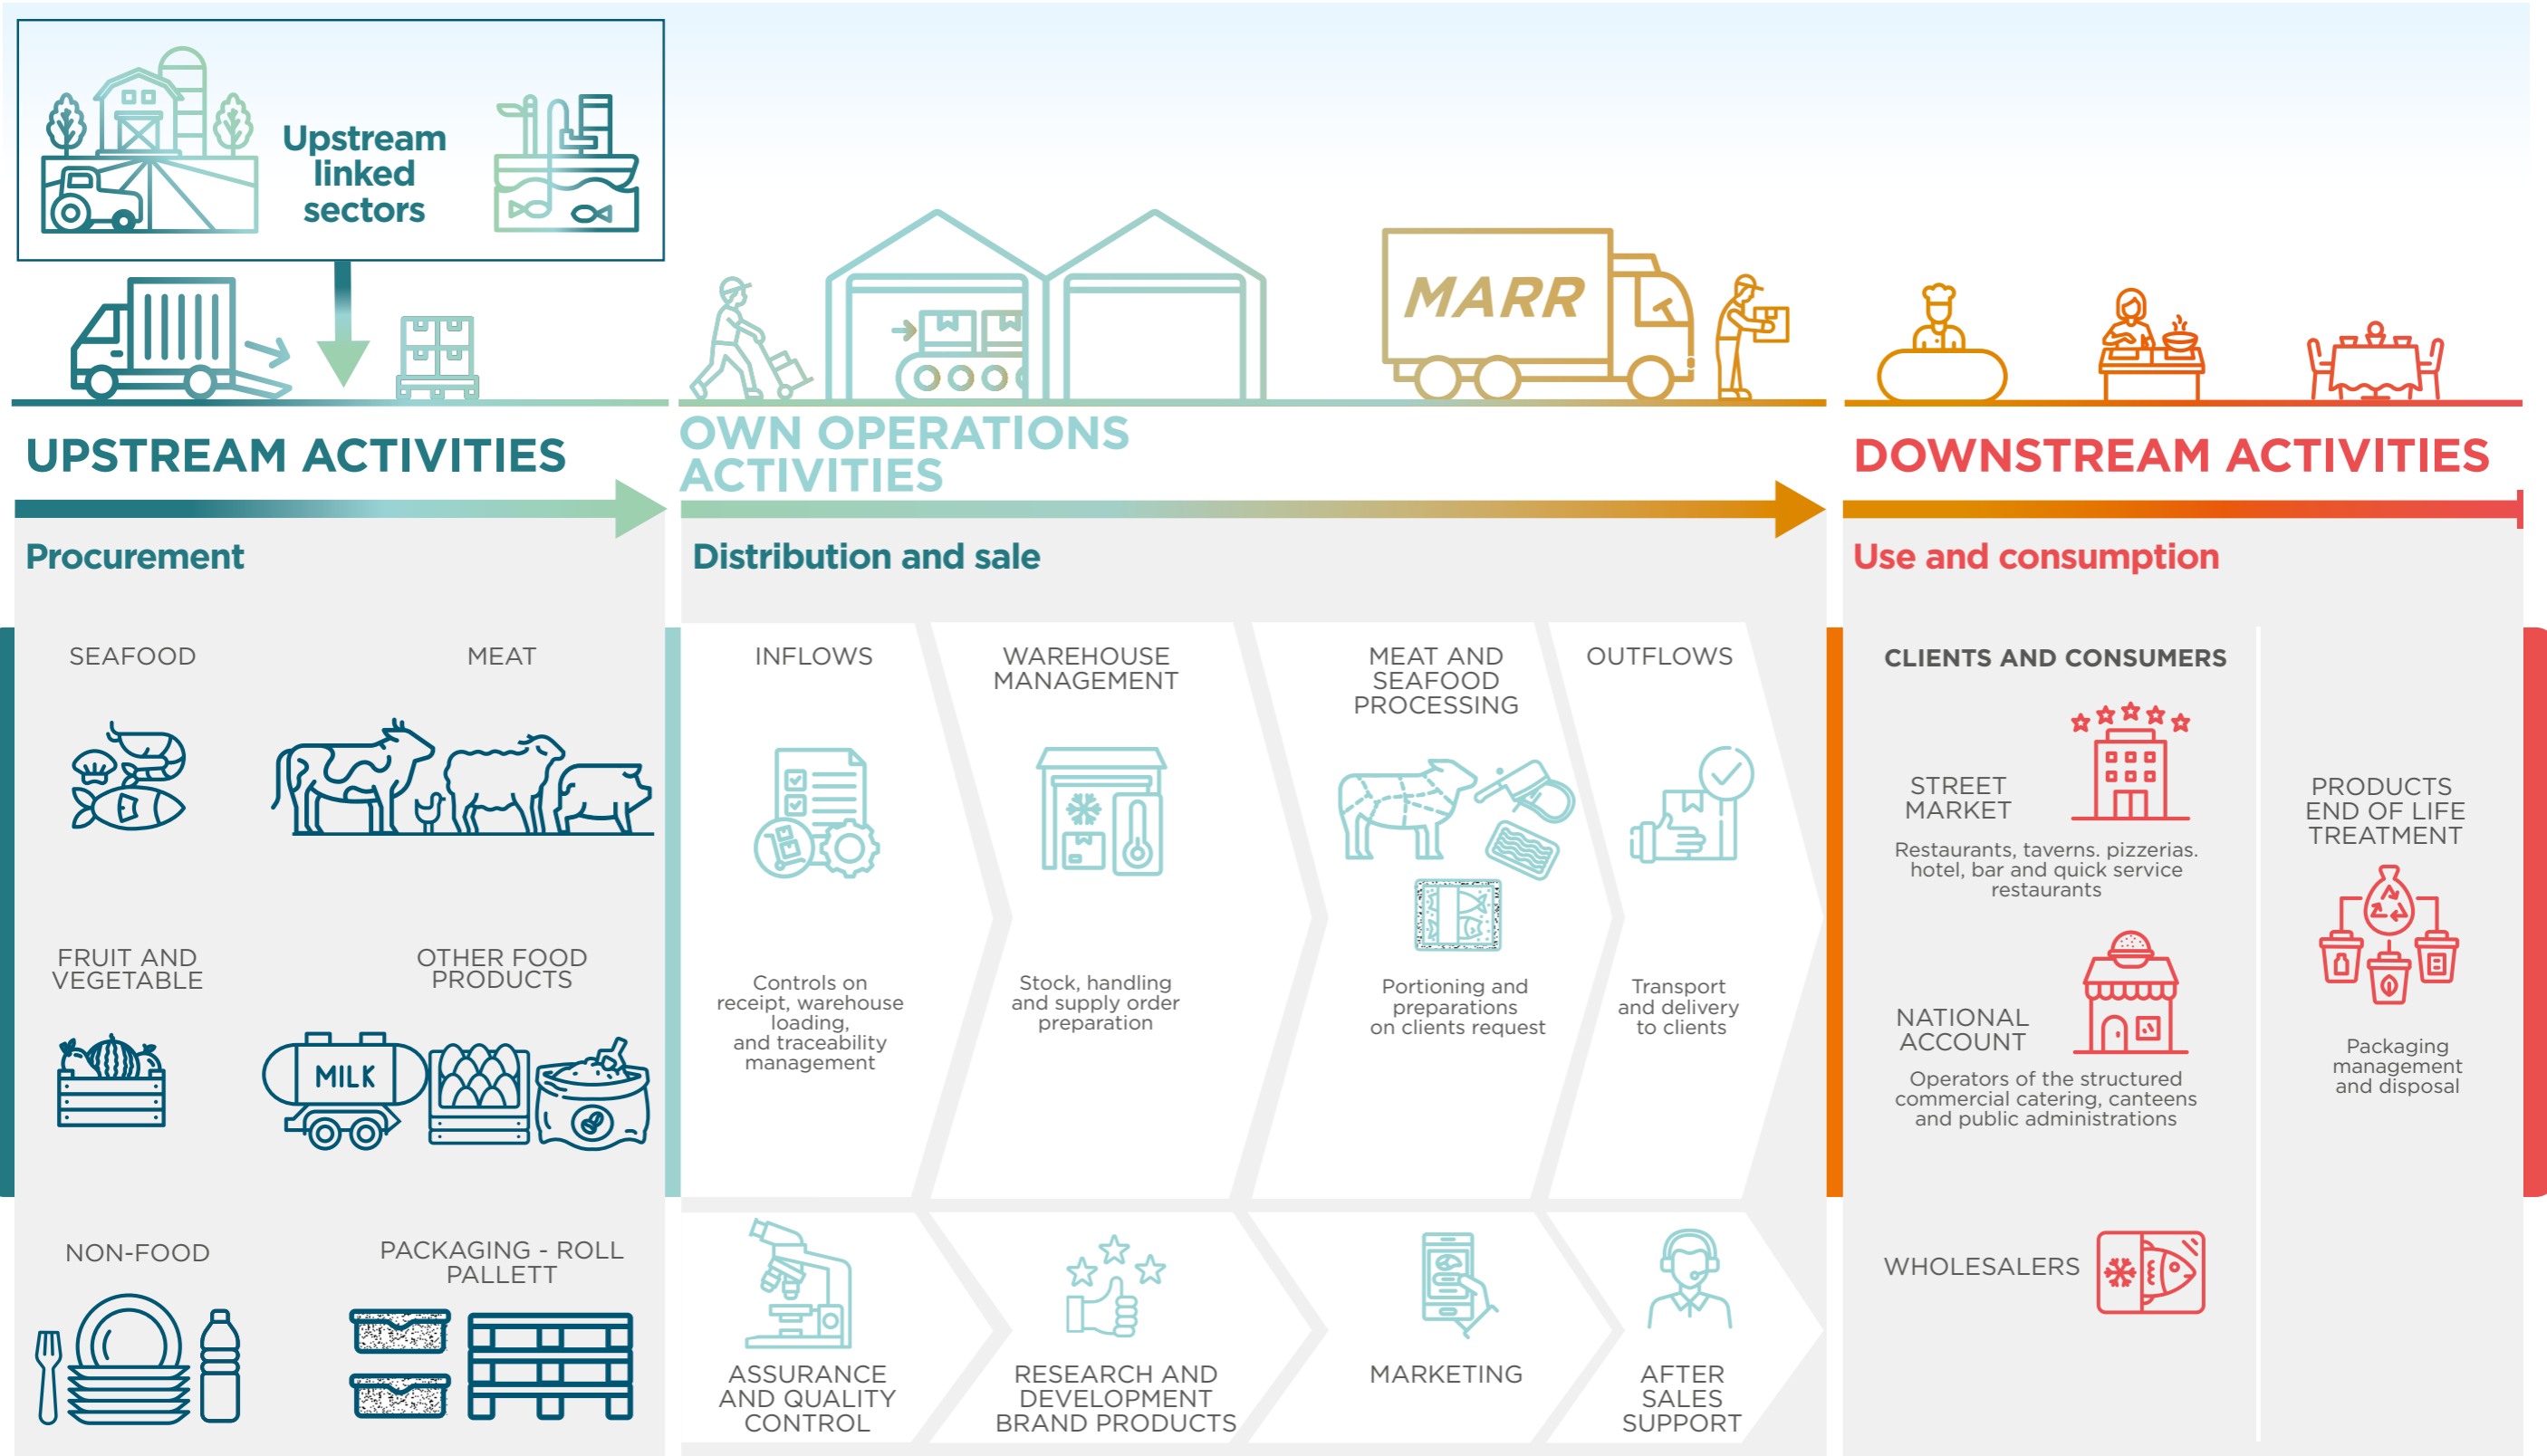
Upstream linked sectors

MARR

UPSTREAM ACTIVITIES

OWN OPERATIONS ACTIVITIES

DOWNSTREAM ACTIVITIES

Procurement

Distribution and sale

Use and consumption

SEAFOOD

MEAT

FRUIT AND VEGETABLE

OTHER FOOD PRODUCTS

MILK

NON-FOOD

PACKAGING - ROLL PALLETT

INFLOWS

Controls on receipt, warehouse loading, and traceability management

WAREHOUSE MANAGEMENT

Stock, handling and supply order preparation

MEAT AND SEAFOOD PROCESSING

Portioning and preparations on clients request

OUTFLOWS

Transport and delivery to clients

ASSURANCE AND QUALITY CONTROL

RESEARCH AND DEVELOPMENT BRAND PRODUCTS

MARKETING

AFTER SALES SUPPORT

CLIENTS AND CONSUMERS

STREET MARKET

Restaurants, taverns. pizzerias. hotel, bar and quick service restaurants

NATIONAL ACCOUNT

Operators of the structured commercial catering, canteens and public administrations

WHOLESALERS

PRODUCTS END OF LIFE TREATMENT

Packaging management and disposal